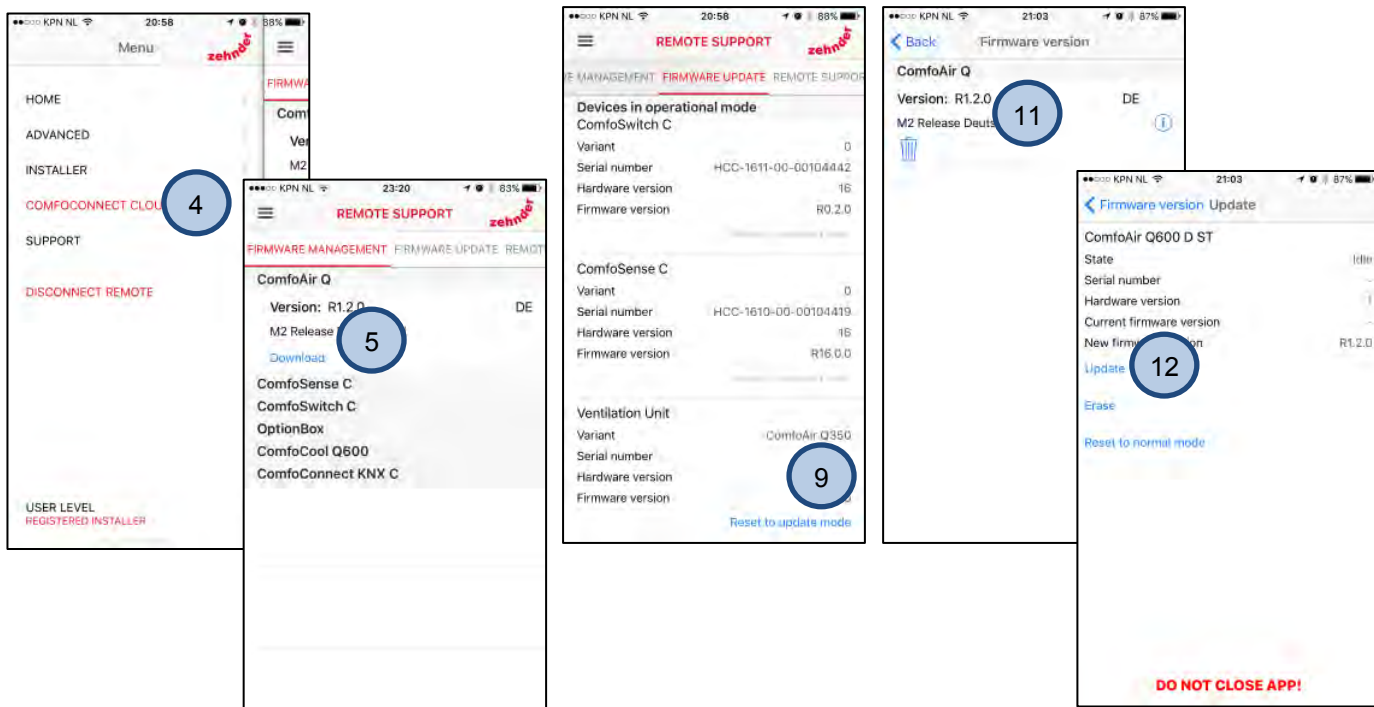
●●○○○ KPN NL 20:58 88%

Menu zehnder

HOME

ADVANCED

INSTALLER

COMFOCONNECT CLOU

SUPPORT

DISCONNECT REMOTE

USER LEVEL
REGISTERED INSTALLER

FIRMWA

Com

Ver

M2

4

●●○○○ KPN NL 23:20 83%

REMOTE SUPPORT zehnder

FIRMWARE MANAGEMENT FIRMWARE UPDATE REMOT

ComfoAir Q

Version: R1.2.0 DE

M2 Release

Download

5

ComfoSense C

ComfoSwitch C

OptionBox

ComfoCool Q600

ComfoConnect KNX C

●●○○○ KPN NL 20:58 88%

REMOTE SUPPORT zehnder

E MANAGEMENT FIRMWARE UPDATE REMOTE SUPPOR

Devices in operational mode

ComfoSwitch C

| | |
|---|---|
| Variant | 0 |
| Serial number | HCC-1611-00-00104442 |
| Hardware version | 16 |
| Firmware version | R0.2.0 |

ComfoSense C

| | |
|---|---|
| Variant | 0 |
| Serial number | HCC-1610-00-00104419 |
| Hardware version | 16 |
| Firmware version | R16.0.0 |

Ventilation Unit

| | |
|---|---|
| Variant | ComfoAir Q350 |
| Serial number | |
| Hardware version | |
| Firmware version | |

9

Reset to update mode

●●○○○ KPN NL 21:03 87%

Back Firmware version

ComfoAir Q

Version: R1.2.0 DE

M2 Release Deuts

11

●●○○○ KPN NL 21:03 87%

Firmware version Update

ComfoAir Q600 D ST

| | |
|---|---|
| State | Idle |
| Serial number | |
| Hardware version | |
| Current firmware version | |
| New firm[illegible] | R1.2.0 |

Update

12

Erase

Reset to normal mode

DO NOT CLOSE APP!